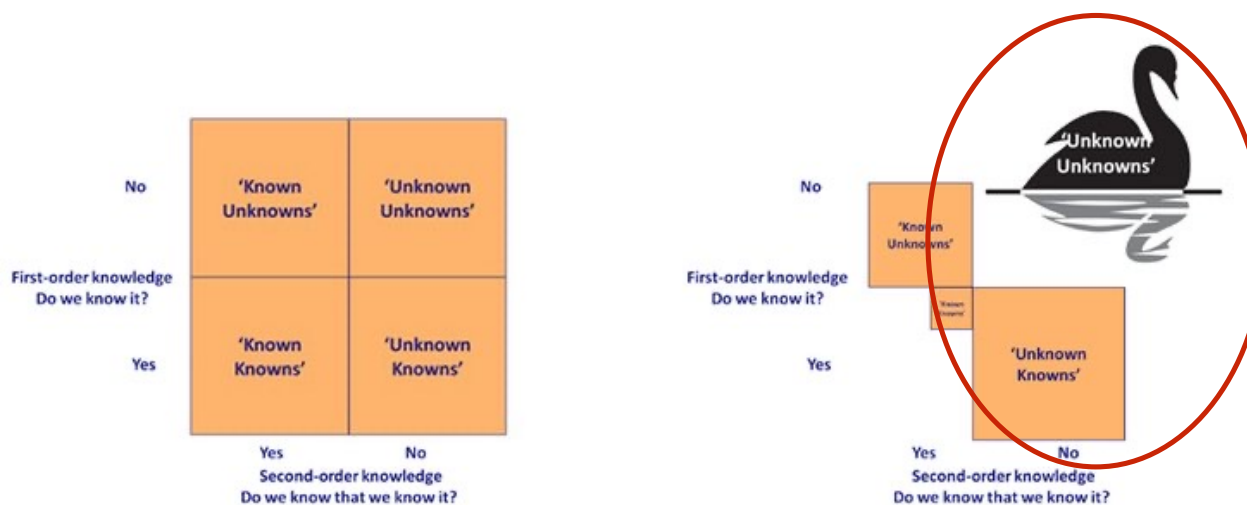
No

'Known Unknowns'

'Unknown Unknowns'

First-order knowledge
Do we know it?

Yes

'Known Knowns'

'Unknown Knowns'

Yes

No

Second-order knowledge
Do we know that we know it?

No

'Known Unknowns'

'Unknown Unknowns'

First-order knowledge
Do we know it?

'Known Knowns'

Yes

'Unknown Knowns'

Yes

No

Second-order knowledge
Do we know that we know it?